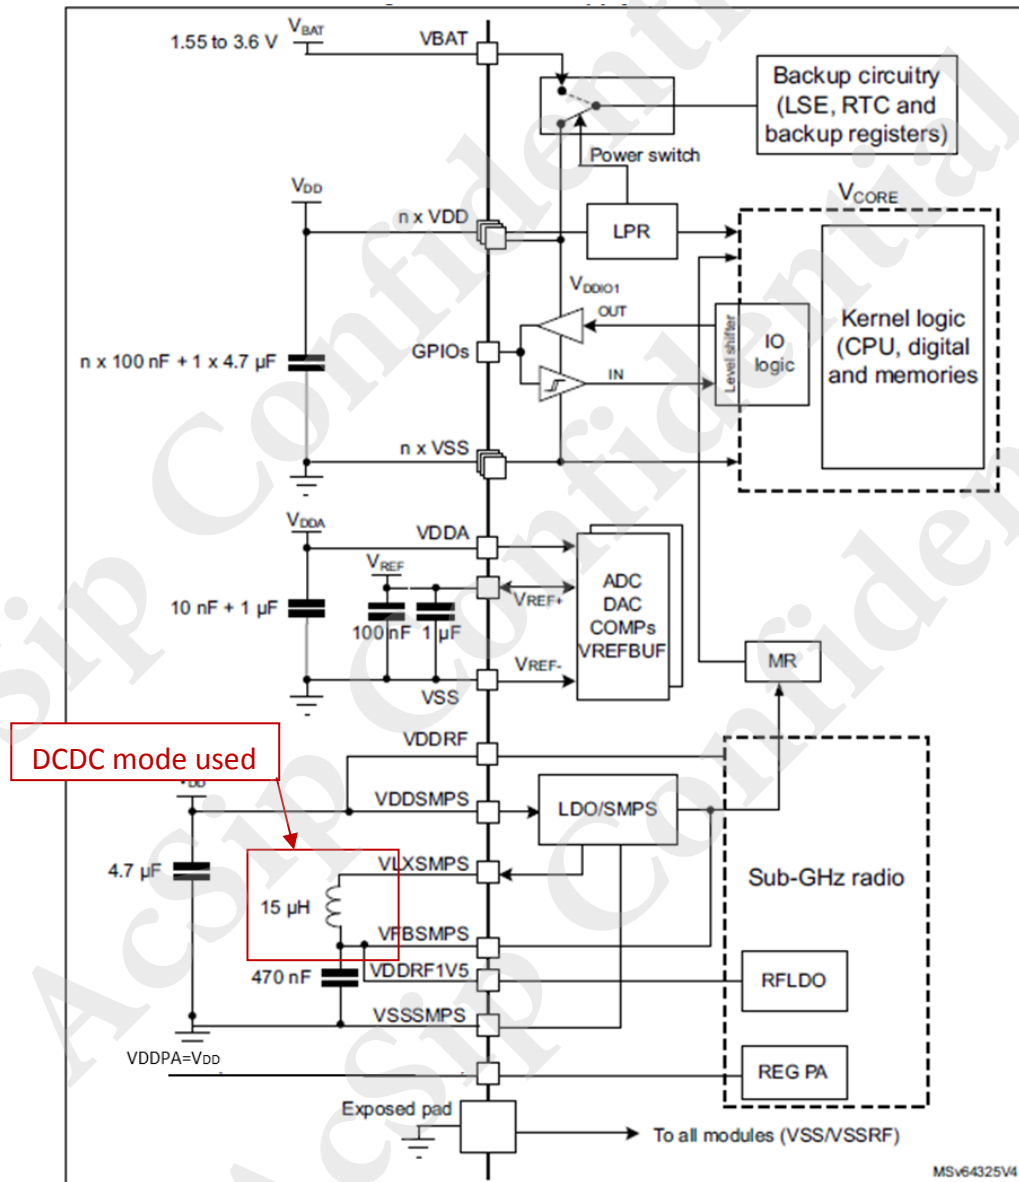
1.55 to 3.6 V
$V_{BAT}$
VBAT
Backup circuitry (LSE, RTC and backup registers)
Power switch
$V_{DD}$
n x VDD
LPR
$V_{CORE}$
$V_{DDIO1}$
OUT
Level shifter
IO logic
Kernel logic (CPU, digital and memories)
n x 100 nF + 1 x 4.7 µF
GPIOs
IN
n x VSS
$V_{DDA}$
VDDA
$V_{REF}$
$V_{REF+}$
ADC DAC COMPs VREFBUF
10 nF + 1 µF
100 nF
1 µF
$V_{REF-}$
MR
VSS
DCDC mode used
VDDRF
$V_{DD}$
VDDSMPS
LDO/SMPS
4.7 µF
VLXSMPS
Sub-GHz radio
15 µH
VFBSMPS
470 nF
VDDRF1V5
RFLDO
VSSSMPS
VDDPA=VDD
REG PA
Exposed pad
To all modules (VSS/VSSRF)
MSv64325V4
AcSip Confidential
AcSip Confidential
AcSip Confidential